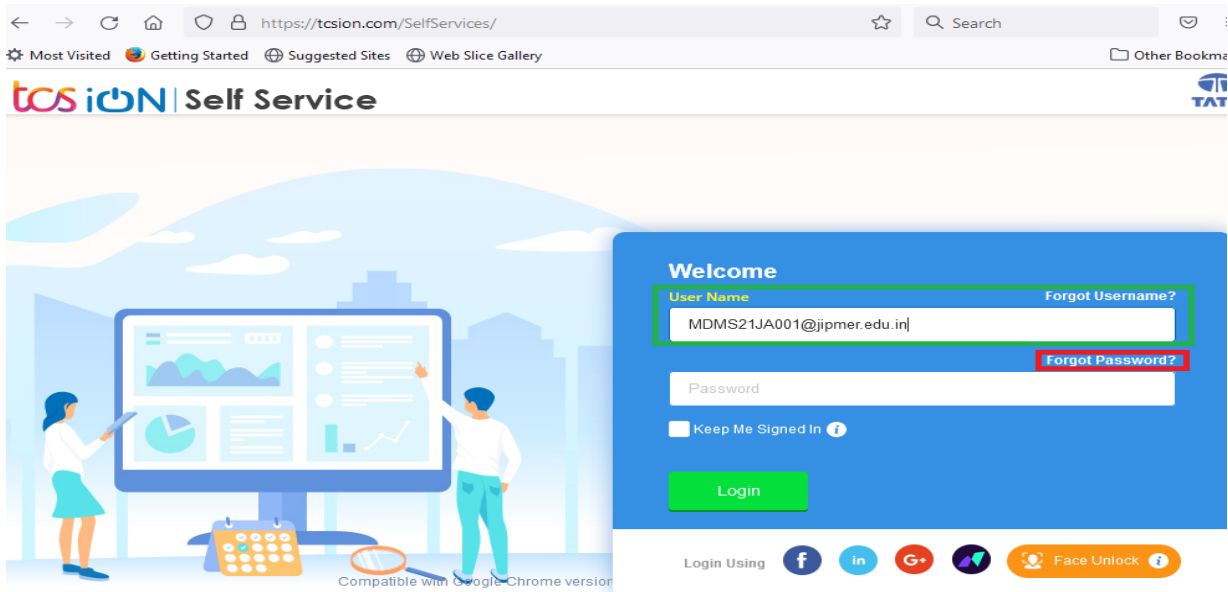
https://tcsion.com/SelfServices/

Search

Most Visited Getting Started Suggested Sites Web Slice Gallery

Other Bookma

tcs iON | Self Service

TAT

Welcome

User Name

Forgot Username?

MDMS21JA001@jipmer.edu.in

Forgot Password?

Password

Keep Me Signed In

Login

Login Using

f in G+

Face Unlock

Compatible with Google Chrome version